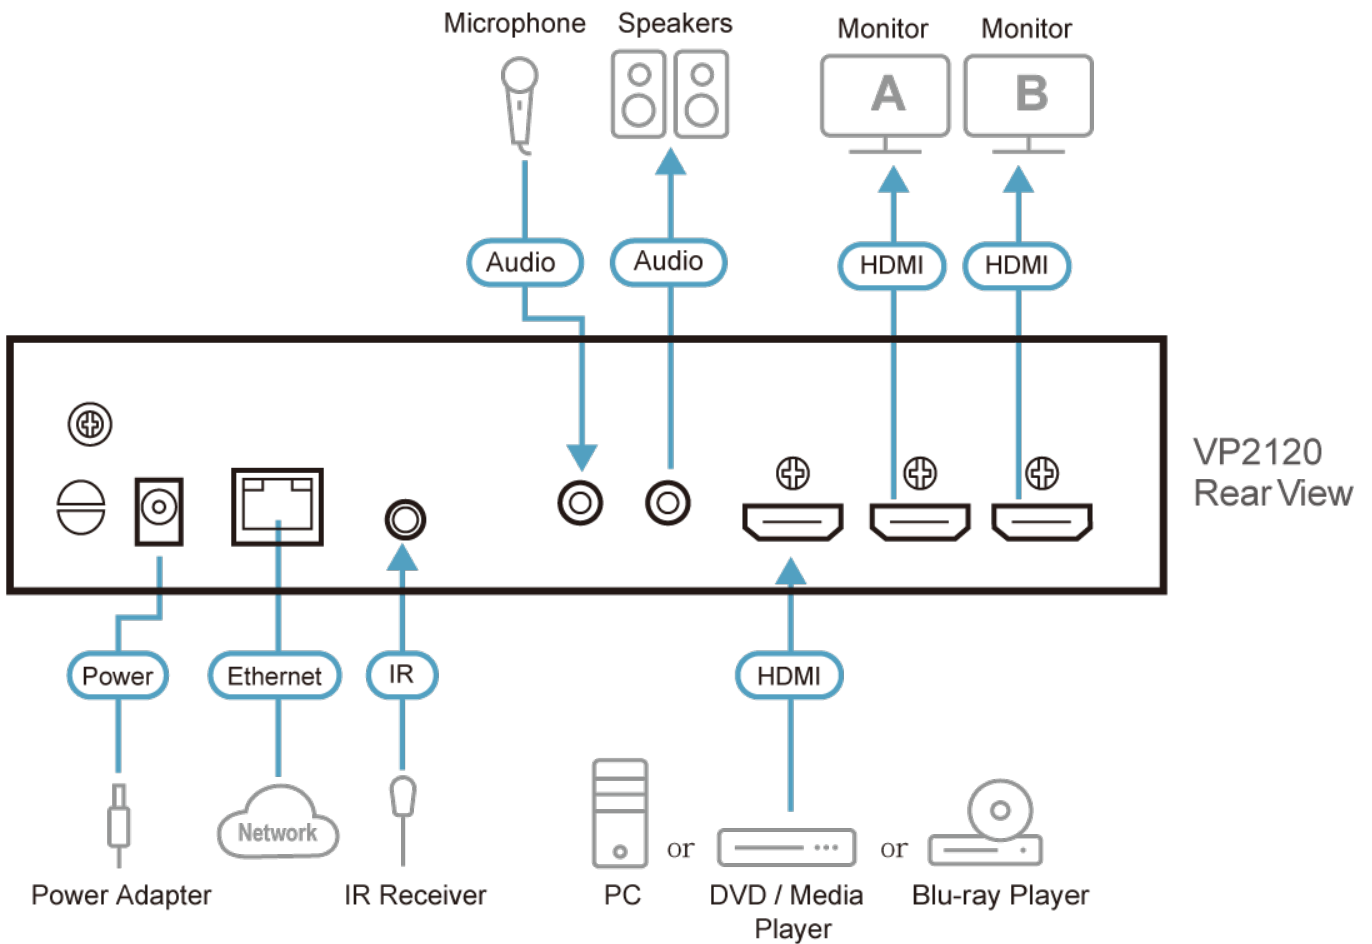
Microphone

Speakers

Monitor

A

Monitor

B

Audio

Audio

HDMI

HDMI

VP2120
Rear View

Power

Ethernet

IR

HDMI

Network

Power Adapter

IR Receiver

PC

or

DVD / Media Player

or

Blu-ray Player